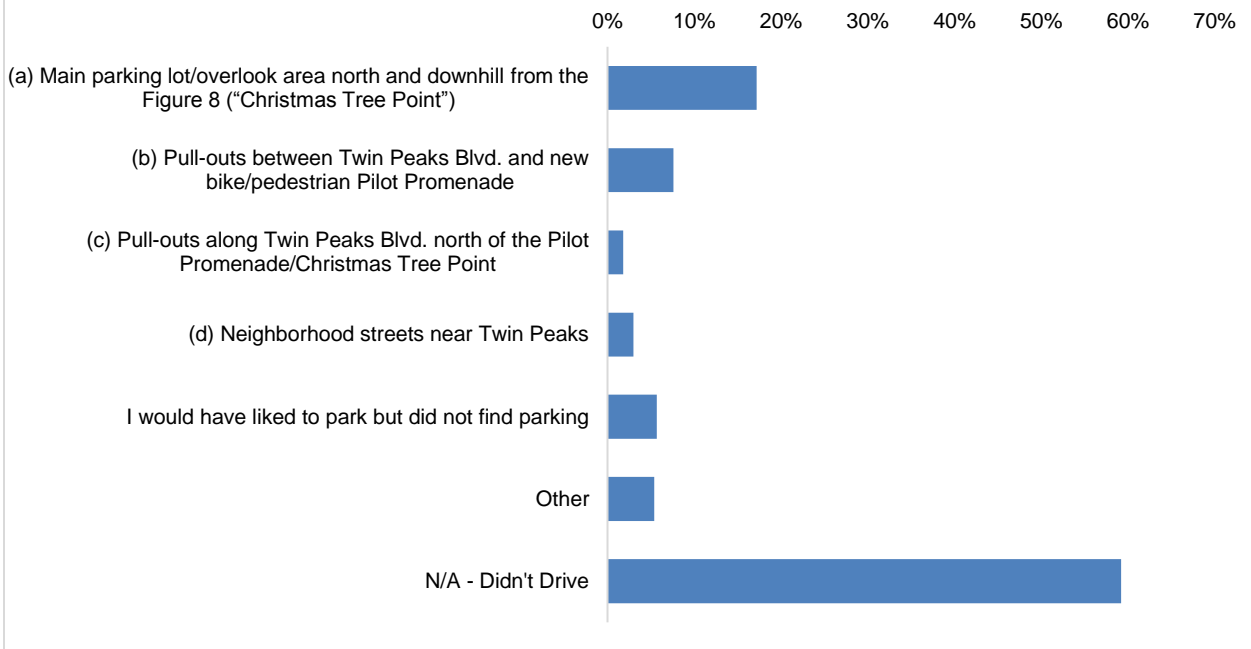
0% 10% 20% 30% 40% 50% 60% 70%

(a) Main parking lot/overlook area north and downhill from the Figure 8 (“Christmas Tree Point”)

(b) Pull-outs between Twin Peaks Blvd. and new bike/pedestrian Pilot Promenade

(c) Pull-outs along Twin Peaks Blvd. north of the Pilot Promenade/Christmas Tree Point

(d) Neighborhood streets near Twin Peaks

I would have liked to park but did not find parking

Other

N/A - Didn't Drive